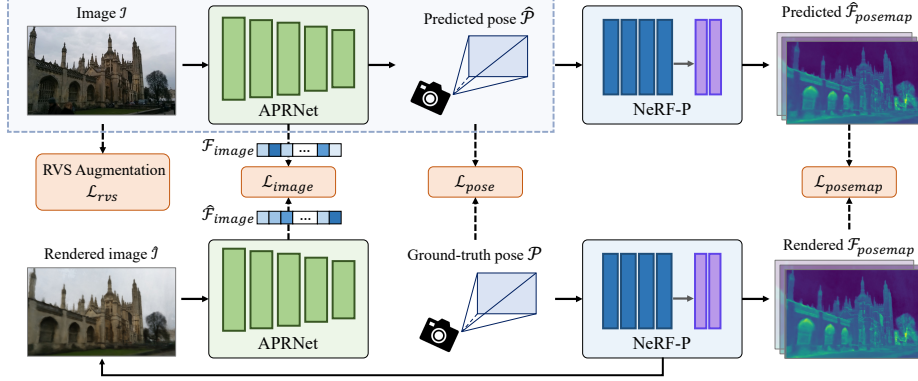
Image $\mathcal{I}$

APRNet

Predicted pose $\hat{\mathcal{P}}$

NeRF-P

Predicted $\hat{\mathcal{F}}_{posemap}$

RVS Augmentation $\mathcal{L}_{rvs}$

$\mathcal{F}_{image}$ ...

$\mathcal{L}_{image}$

$\hat{\mathcal{F}}_{image}$ ...

$\mathcal{L}_{pose}$

$\mathcal{L}_{posemap}$

Rendered image $\hat{\mathcal{I}}$

APRNet

Ground-truth pose $\mathcal{P}$

NeRF-P

Rendered $\mathcal{F}_{posemap}$